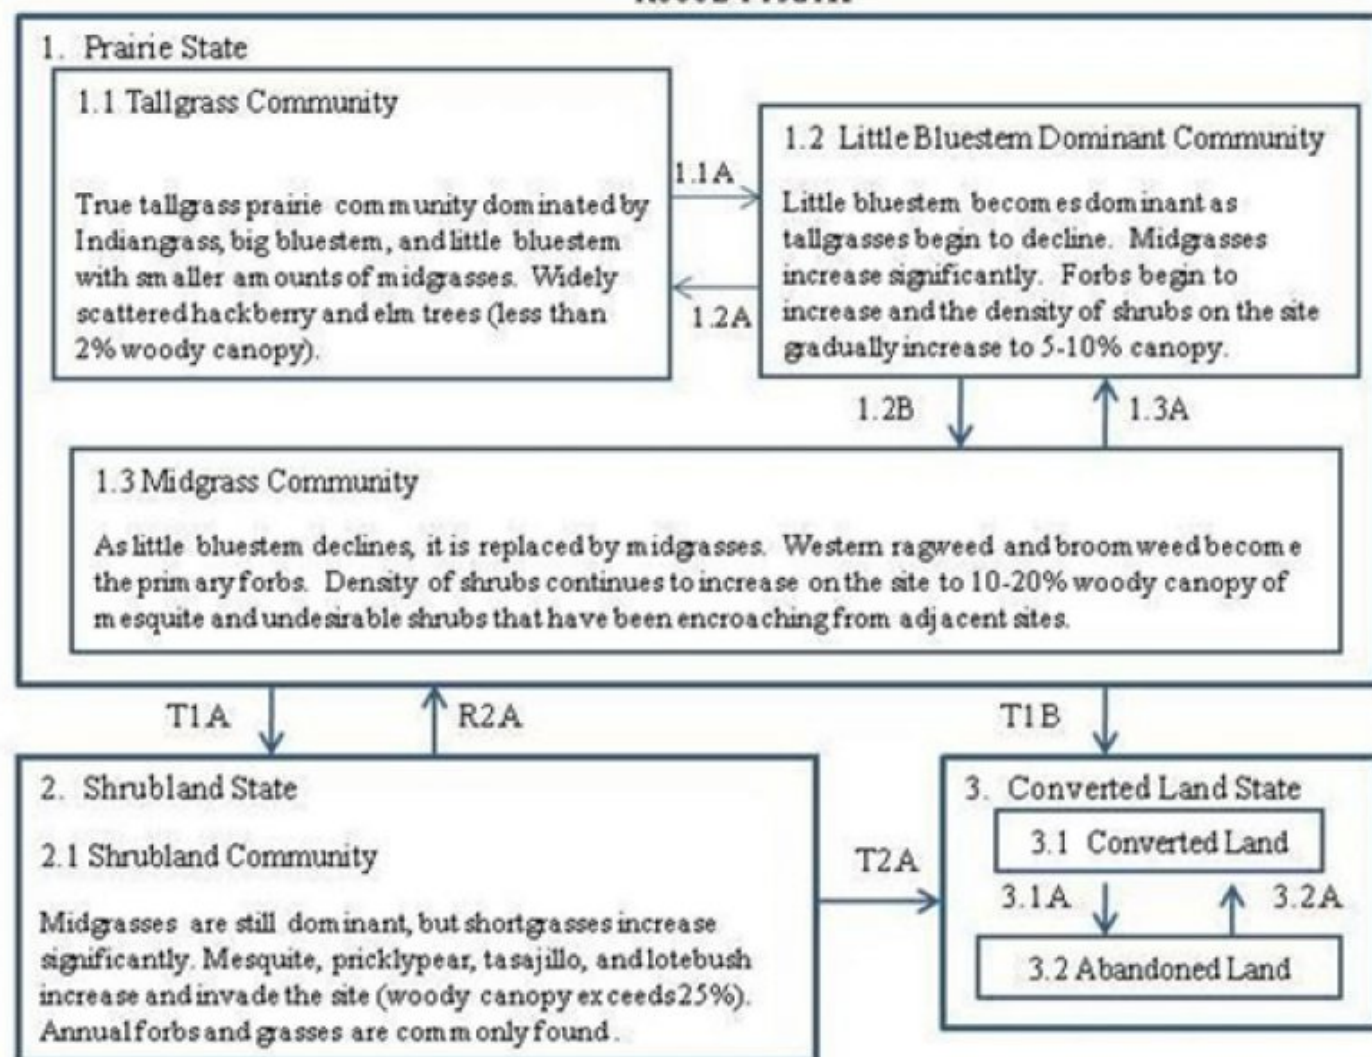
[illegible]

1. Prairie State

1.1 Tallgrass Community

True tallgrass prairie community dominated by Indiangrass, big bluestem, and little bluestem with smaller amounts of midgrasses. Widely scattered hackberry and elm trees (less than 2% woody canopy).

1.1A

1.2A

1.2 Little Bluestem Dominant Community

Little bluestem becomes dominant as tallgrasses begin to decline. Midgrasses increase significantly. Forbs begin to increase and the density of shrubs on the site gradually increase to 5-10% canopy.

1.2B

1.3A

1.3 Midgrass Community

As little bluestem declines, it is replaced by midgrasses. Western ragweed and broomweed become the primary forbs. Density of shrubs continues to increase on the site to 10-20% woody canopy of mesquite and undesirable shrubs that have been encroaching from adjacent sites.

T1A

R2A

T1B

2. Shrubland State

2.1 Shrubland Community

Midgrasses are still dominant, but shortgrasses increase significantly. Mesquite, pricklypear, tasajillo, and lotebush increase and invade the site (woody canopy exceeds 25%). Annual forbs and grasses are commonly found.

T2A

3. Converted Land State

3.1 Converted Land

3.1A

3.2A

3.2 Abandoned Land